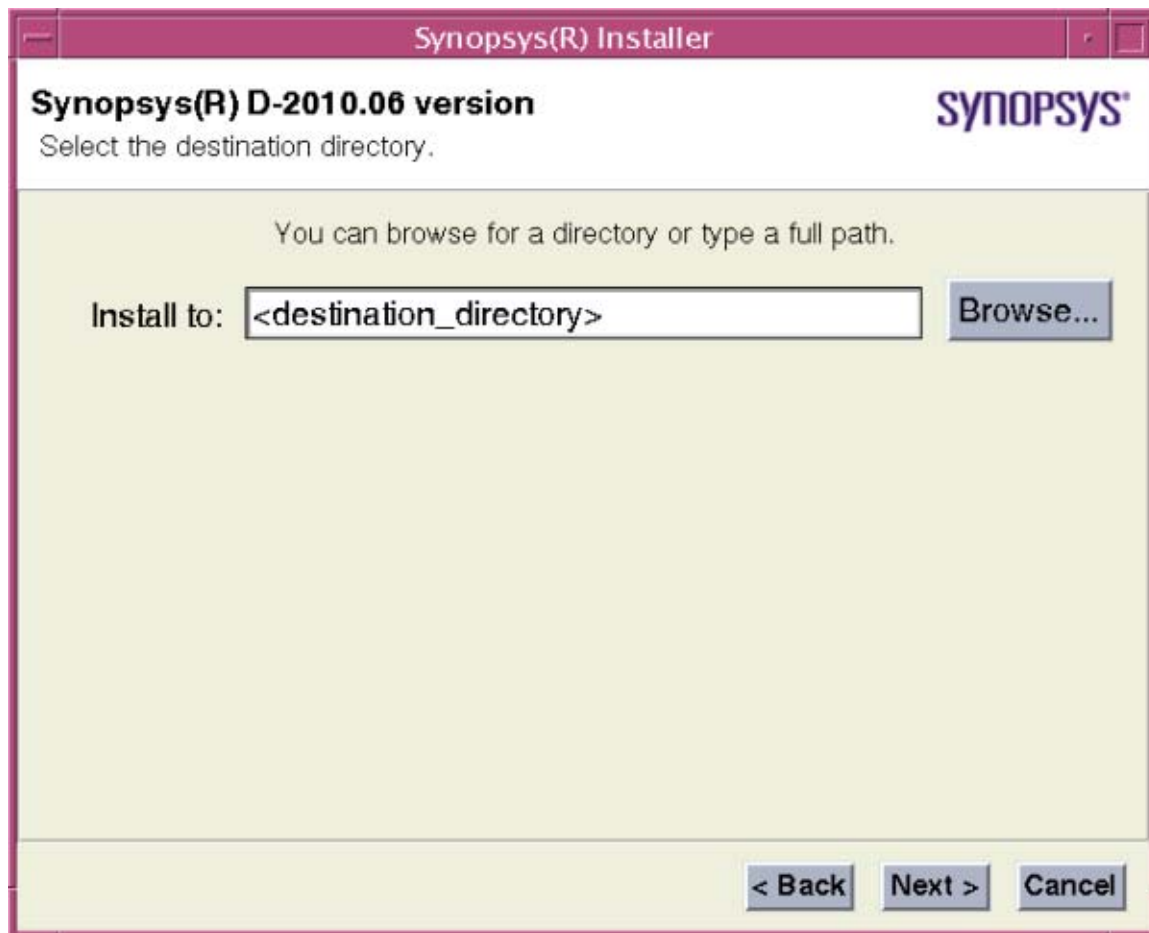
Synopsys(R) Installer

Synopsys(R) D-2010.06 version

Select the destination directory.

SYNOPSYS®

You can browse for a directory or type a full path.

Install to: <destination_directory> Browse...

< Back Next > Cancel